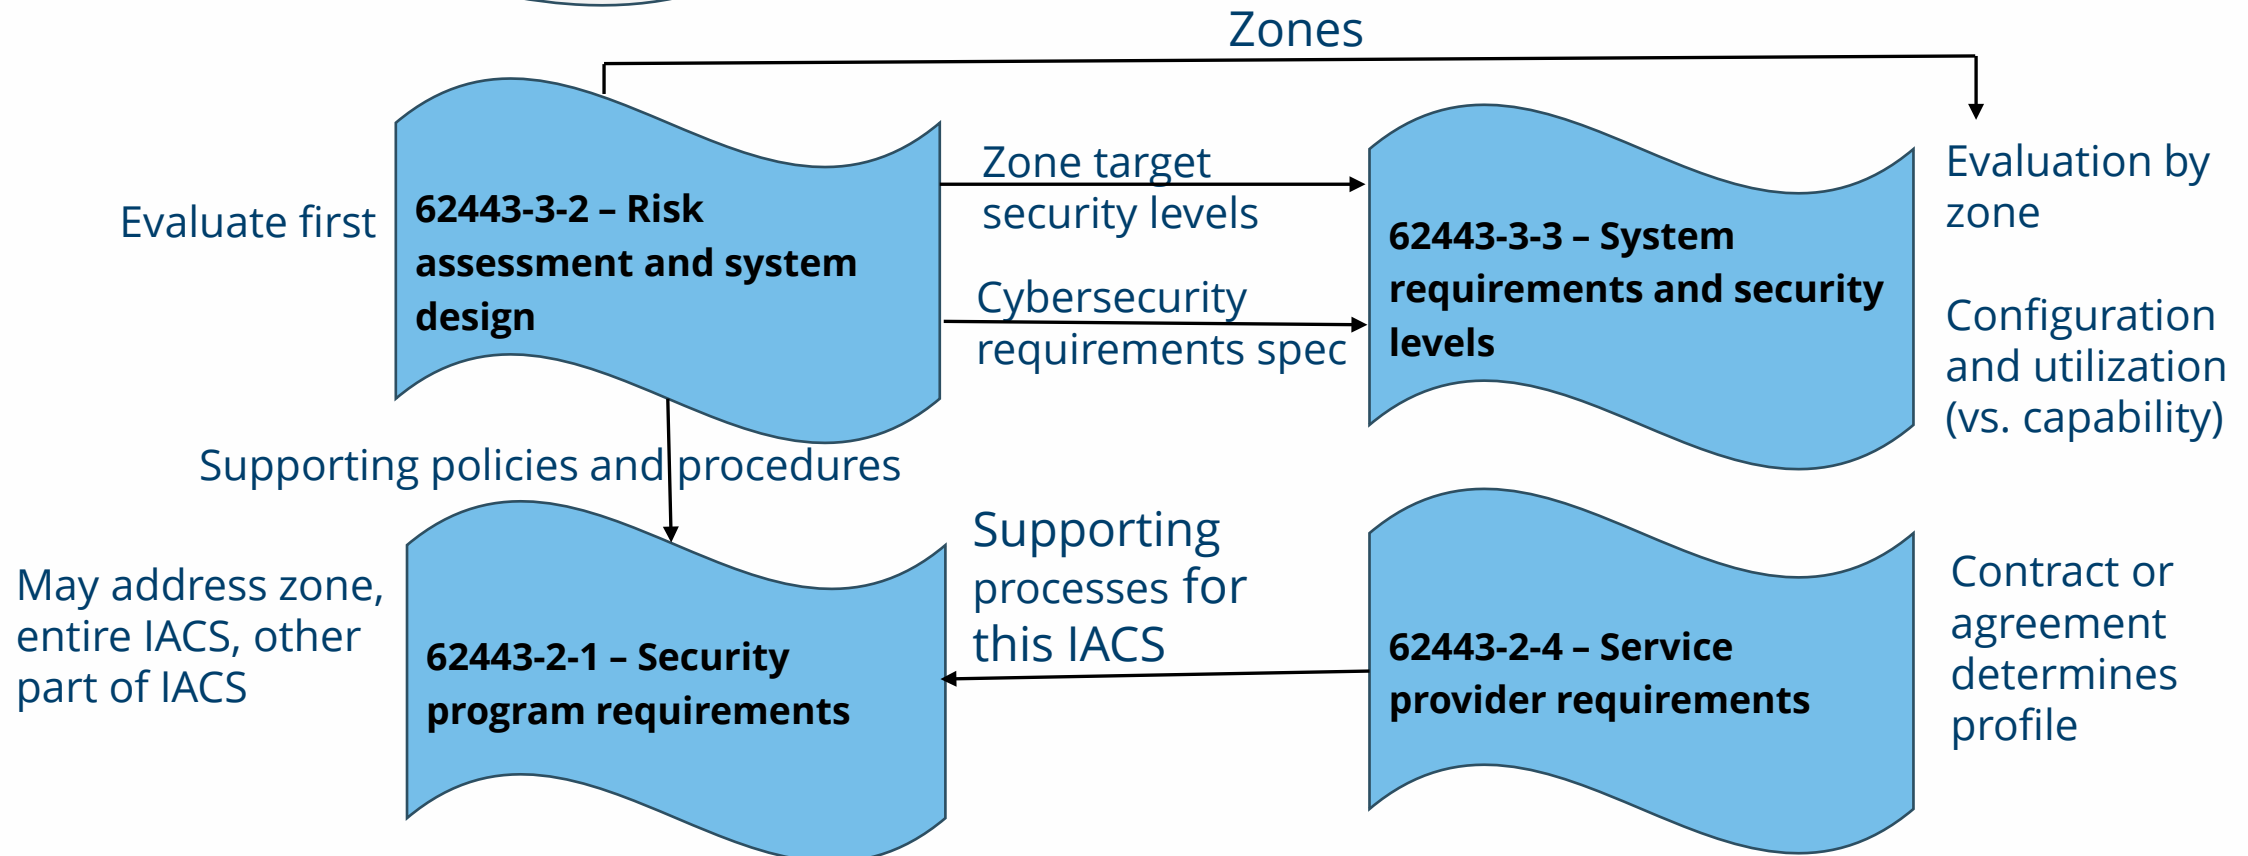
Zones

Evaluate first

62443-3-2 – Risk assessment and system design

Zone target security levels

Cybersecurity requirements spec

62443-3-3 – System requirements and security levels

Evaluation by zone

Configuration and utilization (vs. capability)

Supporting policies and procedures

May address zone, entire IACS, other part of IACS

62443-2-1 – Security program requirements

Supporting processes for this IACS

62443-2-4 – Service provider requirements

Contract or agreement determines profile